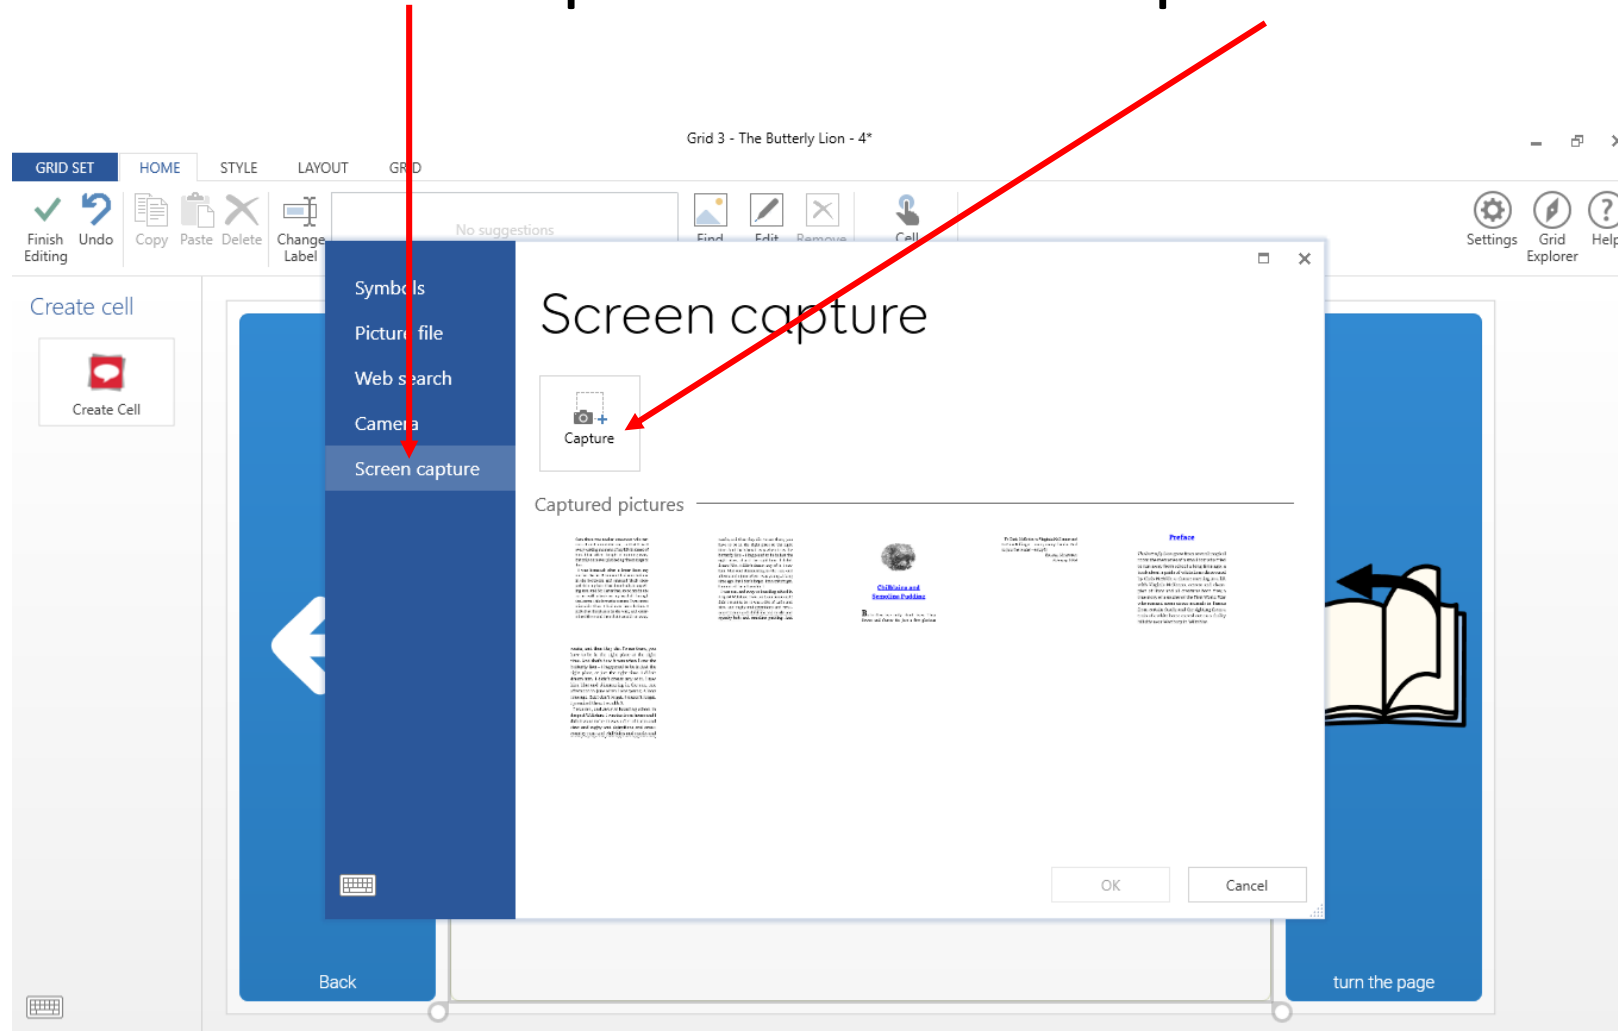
Grid 3 - The Butterly Lion - 4*

GRID SET HOME STYLE LAYOUT GRID

Finish Editing Undo Copy Paste Delete Change Label

No suggestions

Find Edit Remove Cell

Settings Grid Explorer Help

Create cell

Create Cell

Symbols
Picture file
Web search
Camera
Screen capture

Screen capture

Capture

Captured pictures

Chilblains and Semolina Pudding

Preface

OK Cancel

Back

turn the page